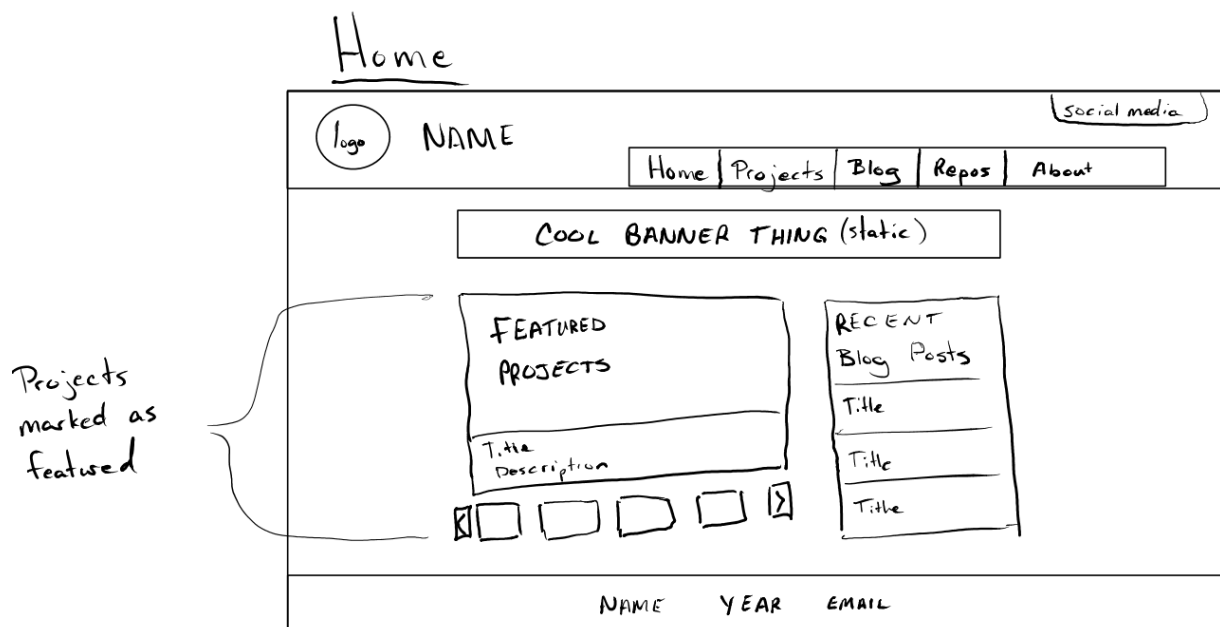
Home

social media

logo NAME

Home | Projects | Blog | Repos | About

COOL BANNER THING (static)

Projects marked as featured

FEATURED PROJECTS

Title
Description

< >

RECENT Blog Posts

Title

Title

Title

NAME YEAR EMAIL